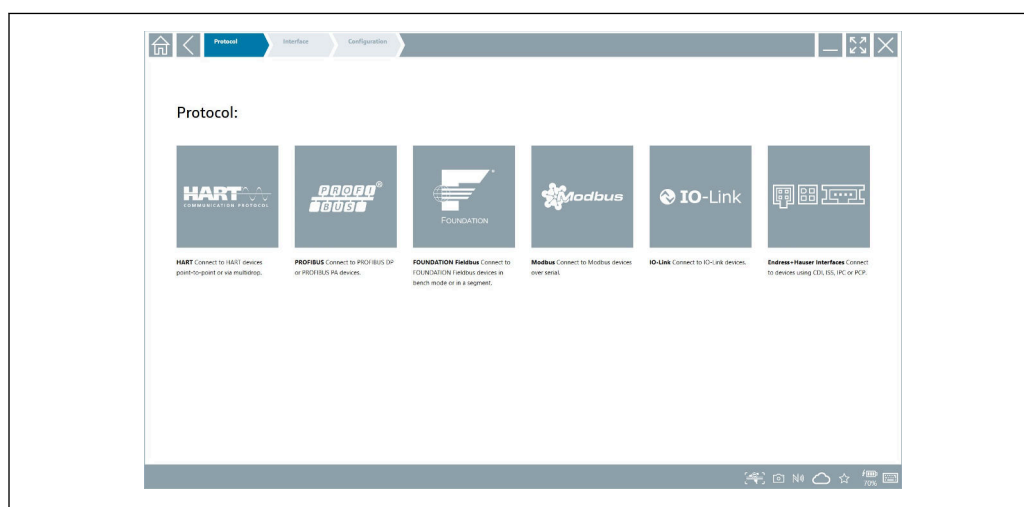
Protocol Interface Configuration

Protocol:

HART COMMUNICATION PROTOCOL

PROFI BUS

FOUNDATION

Modbus

IO-Link

**HART** Connect to HART devices point-to-point or via multidrop.

**PROFIBUS** Connect to PROFIBUS DP or PROFIBUS PA devices.

**FOUNDATION Fieldbus** Connect to FOUNDATION Fieldbus devices in bench mode or in a segment.

**Modbus** Connect to Modbus devices over serial.

**IO-Link** Connect to IO-Link devices.

**Endress+Hauser Interfaces** Connect to devices using CDI, ISS, IPC or PCP.

70%